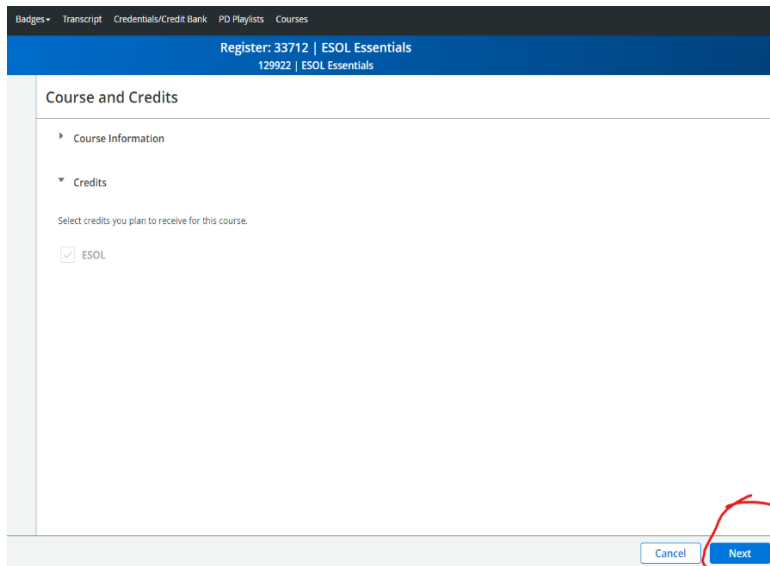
Badges Transcript Credentials/Credit Bank PD Playlists Courses

Register: 33712 | ESOL Essentials
129922 | ESOL Essentials

Course and Credits

Course Information

Credits

Select credits you plan to receive for this course.

ESOL

Cancel Next